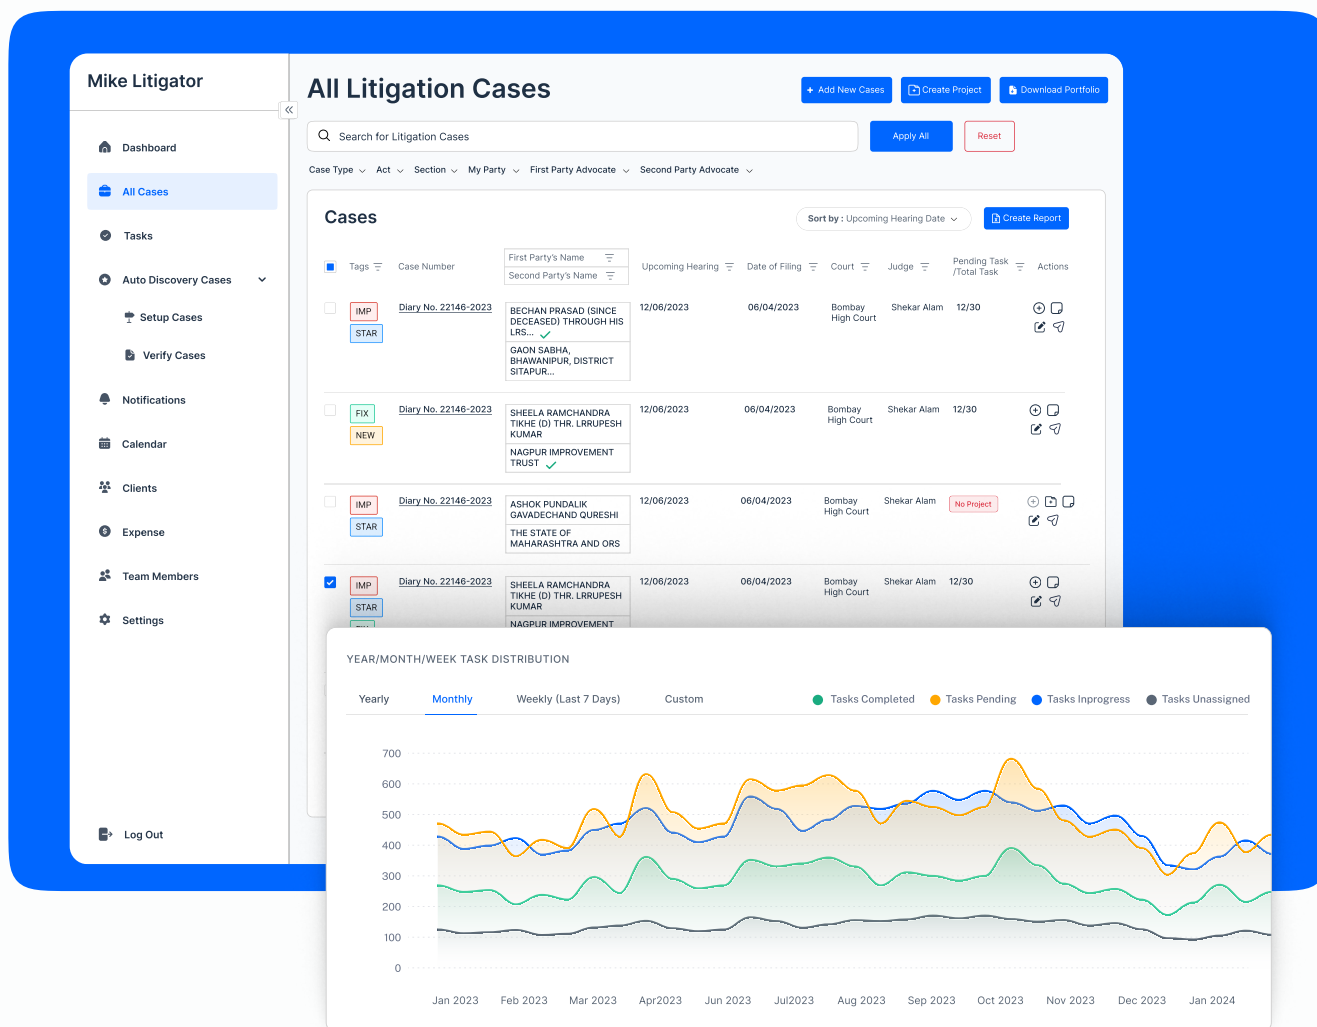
Mike Litigator

Dashboard
All Cases
Tasks
Auto Discovery Cases
Setup Cases
Verify Cases
Notifications
Calendar
Clients
Expense
Team Members
Settings

Log Out

All Litigation Cases

+ Add New Cases
Create Project
Download Portfolio

Search for Litigation Cases
Apply All
Reset

Case Type  Act  Section  My Party  First Party Advocate  Second Party Advocate

Cases

Sort by : Upcoming Hearing Date
Create Report

| | Tags | Case Number | First Party's Name / Second Party's Name | Upcoming Hearing | Date of Filing | Court | Judge | Pending Task /Total Task | Actions |
|---|---|---|---|---|---|---|---|---|---|
| | IMP STAR | Diary No. 22146-2023 | BECHAN PRASAD (SINCE DECEASED) THROUGH HIS LRS... / GAON SABHA, BHAWANIPUR, DISTRICT SITAPUR... | 12/06/2023 | 06/04/2023 | Bombay High Court | Shekar Alam | 12/30 | |
| | FIX NEW | Diary No. 22146-2023 | SHEELA RAMCHANDRA TIKHE (D) THR. LRRUPESH KUMAR / NAGPUR IMPROVEMENT TRUST | 12/06/2023 | 06/04/2023 | Bombay High Court | Shekar Alam | 12/30 | |
| | IMP STAR | Diary No. 22146-2023 | ASHOK PUNDALIK GAVADECHAND QURESHI / THE STATE OF MAHARASHTRA AND ORS | 12/06/2023 | 06/04/2023 | Bombay High Court | Shekar Alam | No Project | |
| | IMP STAR | Diary No. 22146-2023 | SHEELA RAMCHANDRA TIKHE (D) THR. LRRUPESH KUMAR / NAGPUR IMPROVEMENT | 12/06/2023 | 06/04/2023 | Bombay High Court | Shekar Alam | 12/30 | |

YEAR/MONTH/WEEK TASK DISTRIBUTION

Yearly  Monthly  Weekly (Last 7 Days)  Custom

Tasks Completed  Tasks Pending  Tasks Inprogress  Tasks Unassigned

700
600
500
400
300
200
100
0

Jan 2023  Feb 2023  Mar 2023  Apr2023  Jun 2023  Jul2023  Aug 2023  Sep 2023  Oct 2023  Nov 2023  Dec 2023  Jan 2024